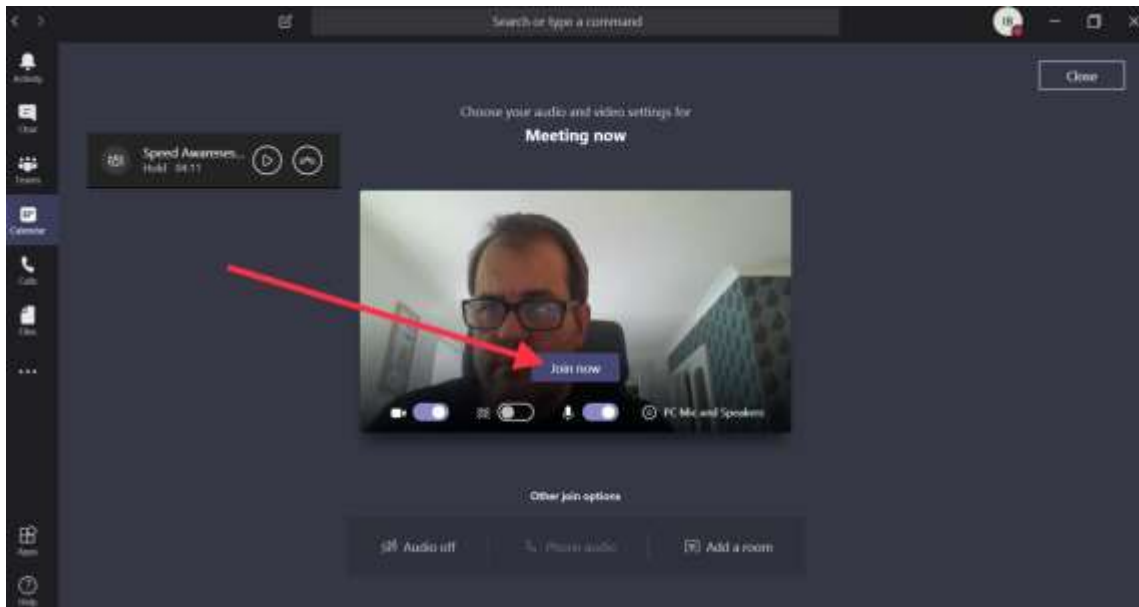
Search or type a command

Activity
Chat
Teams
Calendar
Calls
Files
...
Apps
Help

Close

Speed Awareness...
Hold 04:11

Choose your audio and video settings for
Meeting now

Join now

PC Mic and Speakers

Other join options

Audio off
Phone audio
Add a room